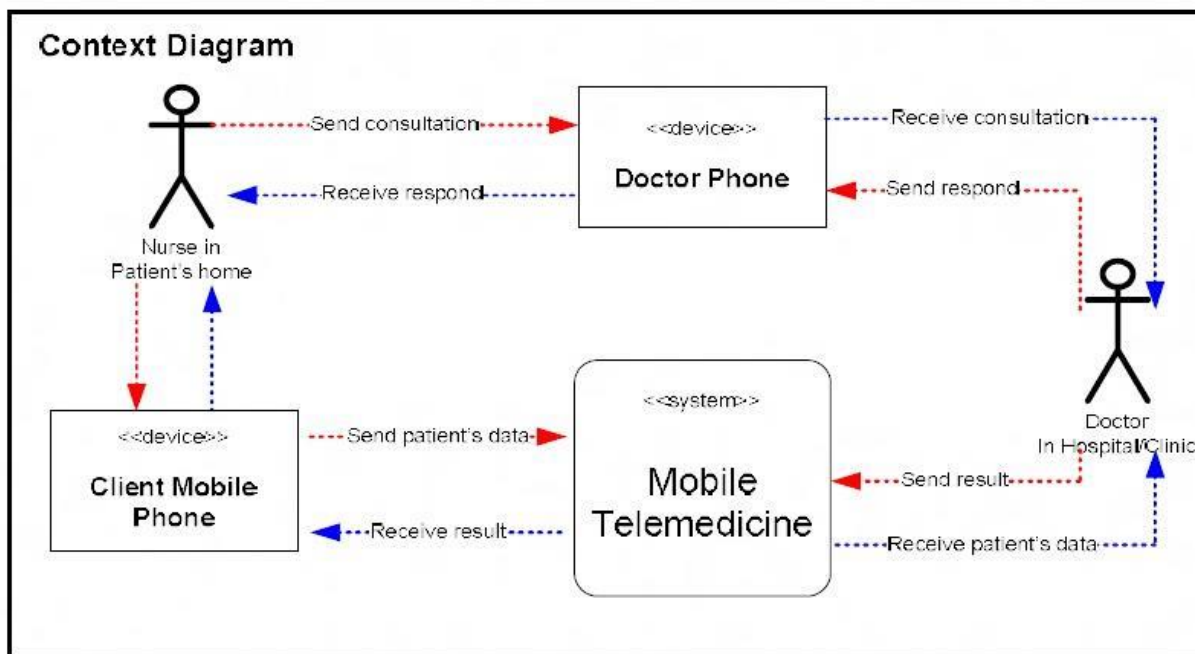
Context Diagram

Send consultation

<<device>>

Doctor Phone

Receive consultation

Receive respond

Send respond

Nurse in Patient's home

<<device>>

Client Mobile Phone

Send patient's data

<<system>>

Mobile Telemedicine

Doctor In Hospital/Clinic

Send result

Receive result

Receive patient's data